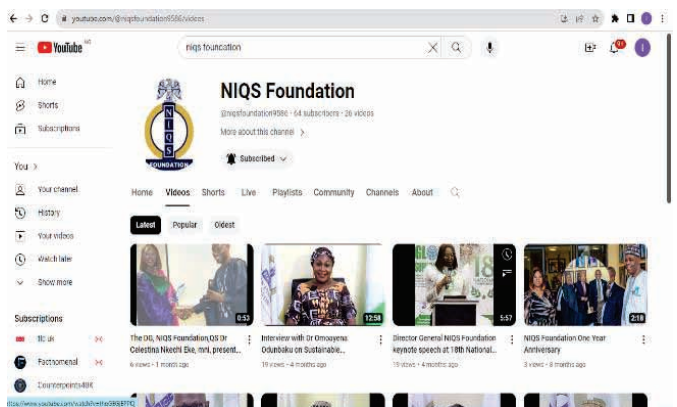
youtube.com/@niqsfoundation9586/videos

YouTube NG

niqs foundation

Home
Shorts
Subscriptions

You >
Your channel
History
Your videos
Watch later
Show more

Subscriptions
BC uk
Factnomenal
Counterpoints 48K

NIQS Foundation
@niqsfoundation9586 · 64 subscribers · 26 videos
More about this channel >
Subscribed

Home Videos Shorts Live Playlists Community Channels About

Latest Popular Oldest

0:53
The DG, NIQS Foundation,QS Dr Celestina Nkechi Eke, mni, present...
6 views · 1 month ago

12:58
Interview with Dr Omoayena Odunbaku on Sustainable...
19 views · 4 months ago

5:57
Director General NIQS Foundation keynote speech at 18th National...
15 views · 4 months ago

2:18
NIQS Foundation One Year Anniversary
3 views · 8 months ago

https://www.youtube.com/watch?v=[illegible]